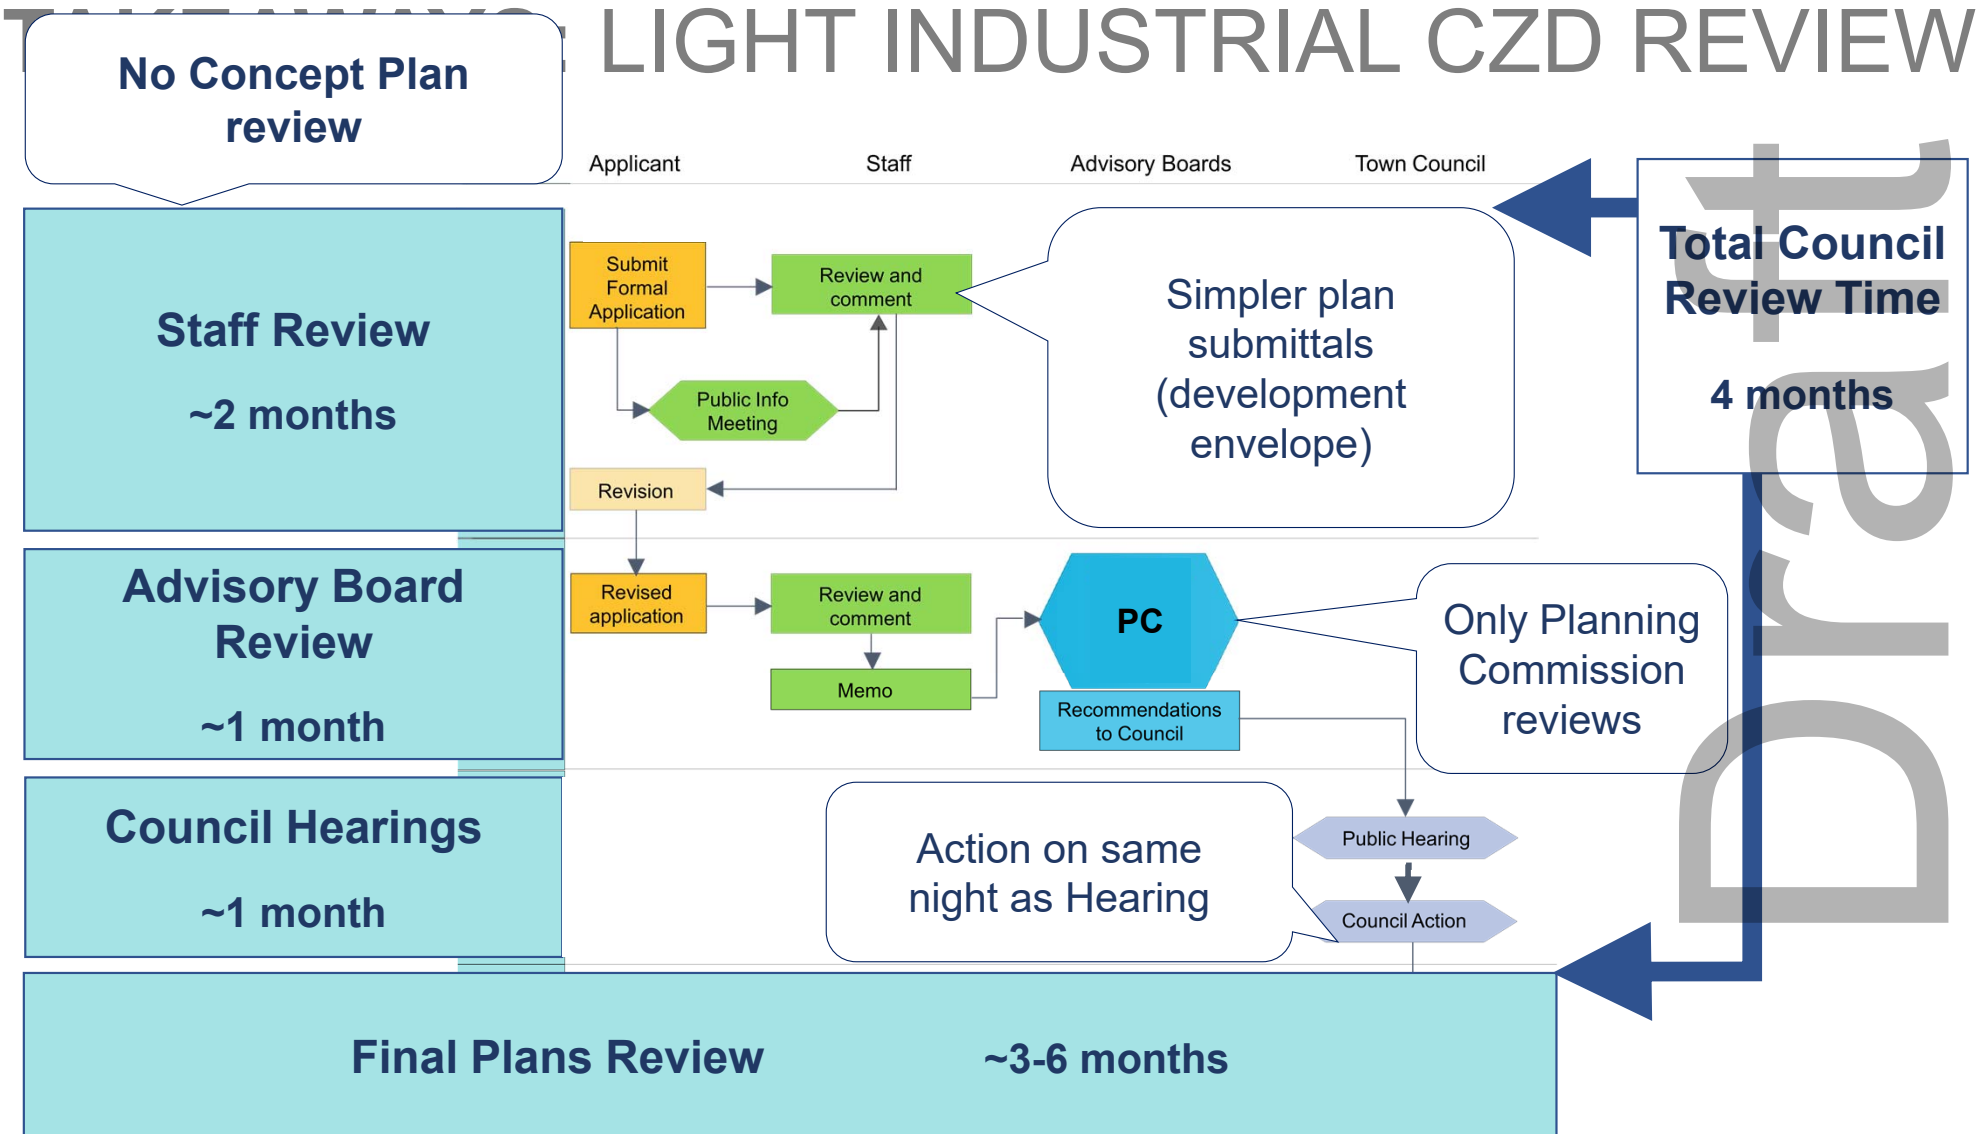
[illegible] LIGHT INDUSTRIAL CZD REVIEW

No Concept Plan review

Applicant Staff Advisory Boards Town Council

Total Council Review Time

4 months

Staff Review

~2 months

Submit Formal Application

Review and comment

Simpler plan submittals (development envelope)

Public Info Meeting

Revision

Advisory Board Review

~1 month

Revised application

Review and comment

PC

Only Planning Commission reviews

Memo

Recommendations to Council

Council Hearings

~1 month

Action on same night as Hearing

Public Hearing

Council Action

Final Plans Review ~3-6 months

Draft